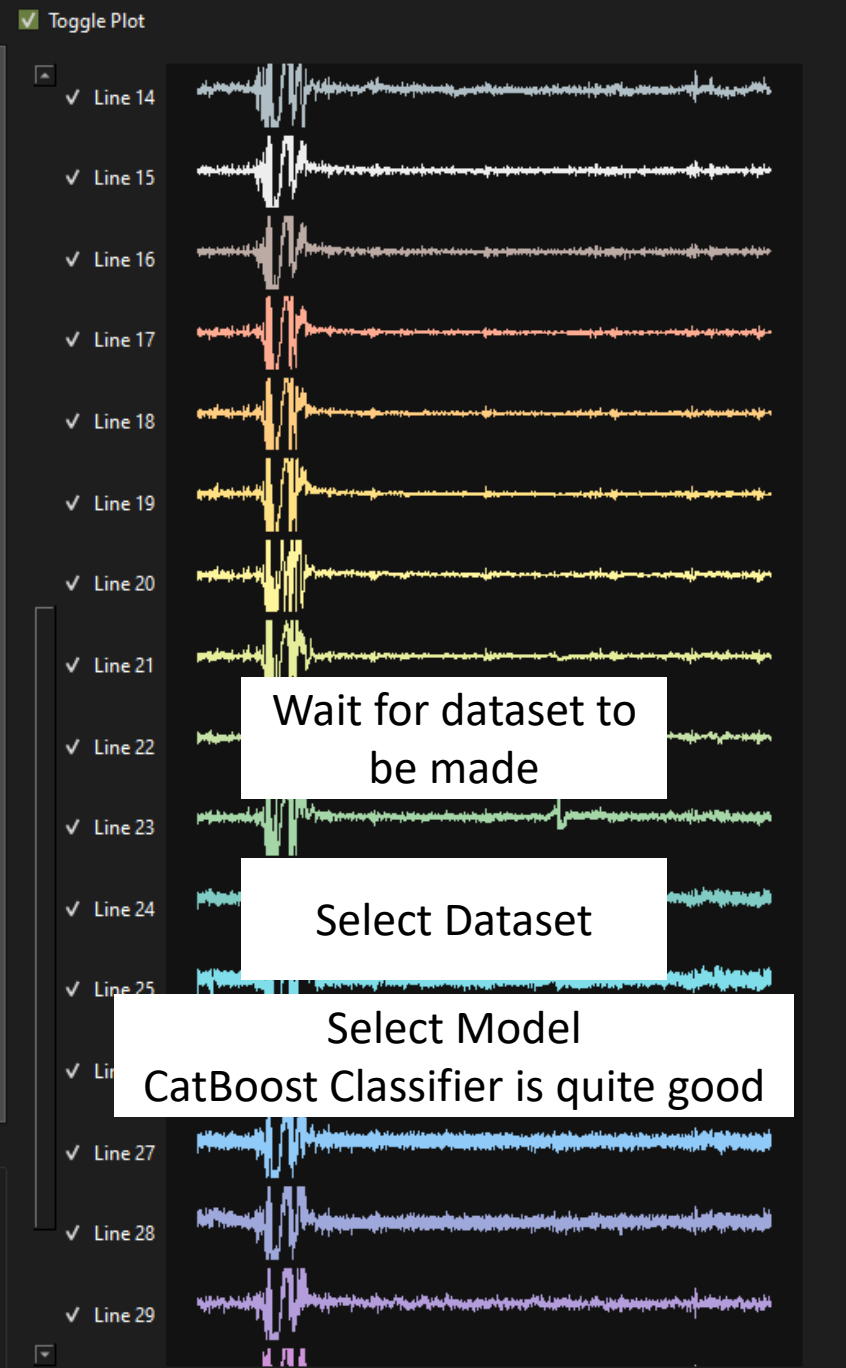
Toggle Plot

✓ Line 14

✓ Line 15

✓ Line 16

✓ Line 17

✓ Line 18

✓ Line 19

✓ Line 20

✓ Line 21

✓ Line 22

Wait for dataset to be made

✓ Line 23

✓ Line 24

Select Dataset

✓ Line 25

✓ Li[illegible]

Select Model
CatBoost Classifier is quite good

✓ Line 27

✓ Line 28

✓ Line 29